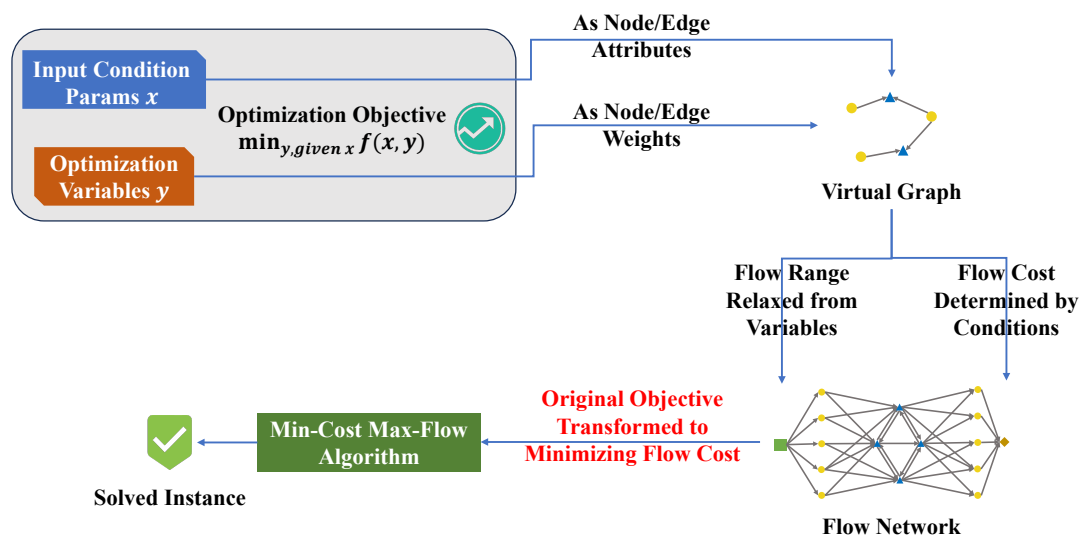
Input Condition Params $x$

Optimization Objective $\min_{y, given\ x} f(x, y)$

Optimization Variables $y$

As Node/Edge Attributes

As Node/Edge Weights

Virtual Graph

Flow Range Relaxed from Variables

Flow Cost Determined by Conditions

Original Objective Transformed to Minimizing Flow Cost

Min-Cost Max-Flow Algorithm

Solved Instance

Flow Network